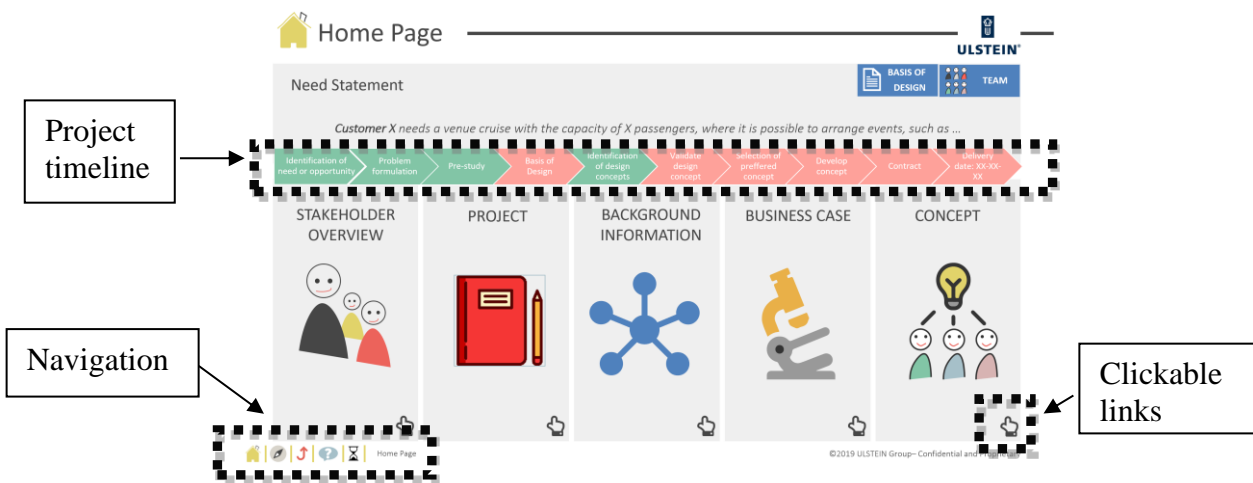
Home Page

ULSTEIN

Need Statement

BASIS OF DESIGN

TEAM

Project timeline

*Customer X* needs a venue cruise with the capacity of X passengers, where it is possible to arrange events, such as ...

Identification of need or opportunity

Problem formulation

Pre-study

Basis of Design

Identification of design concepts

Validate design concept

Selection of preffered concept

Develop concept

Contract

Delivery date: XX-XX-XX

STAKEHOLDER OVERVIEW

PROJECT

BACKGROUND INFORMATION

BUSINESS CASE

CONCEPT

Navigation

Clickable links

Home Page

©2019 ULSTEIN Group– Confidential and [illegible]